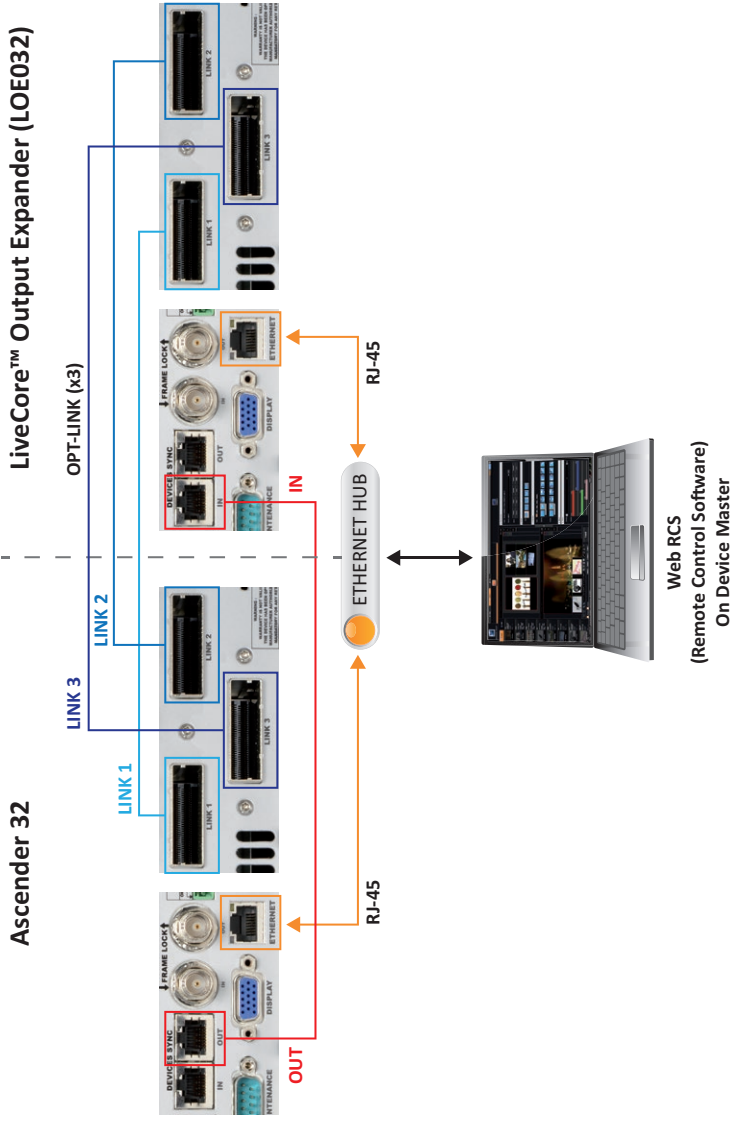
LiveCore™ Output Expander (LOE032)

OPT-LINK (x3)

LINK 2

LINK 3

LINK 1

LINK 2

LINK 3

LINK 1

DEVICES SYNC

IN

OUT

FRAME LOCK

DISPLAY

ETHERNET

MAINTENANCE

IN

RJ-45

ETHERNET HUB

Web RCS
(Remote Control Software)
On Device Master

Ascender 32

LINK 3

LINK 2

LINK 1

DEVICES SYNC

IN

OUT

FRAME LOCK

DISPLAY

ETHERNET

MAINTENANCE

RJ-45

OUT